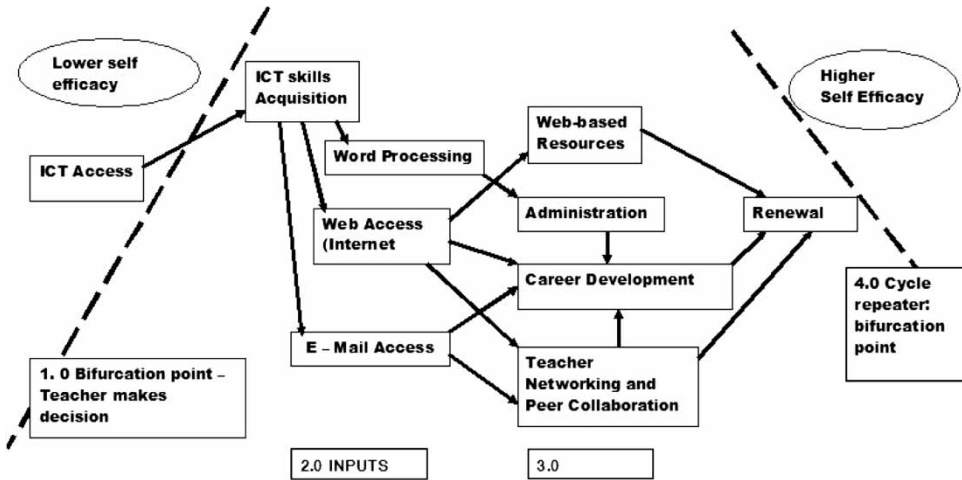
Lower self efficacy

ICT skills Acquisition

Higher Self Efficacy

Web-based Resources

Word Processing

ICT Access

Administration

Renewal

Web Access (Internet

Career Development

4.0 Cycle repeater: bifurcation point

E – Mail Access

Teacher Networking and Peer Collaboration

1. 0 Bifurcation point – Teacher makes decision

2.0 INPUTS

3.0